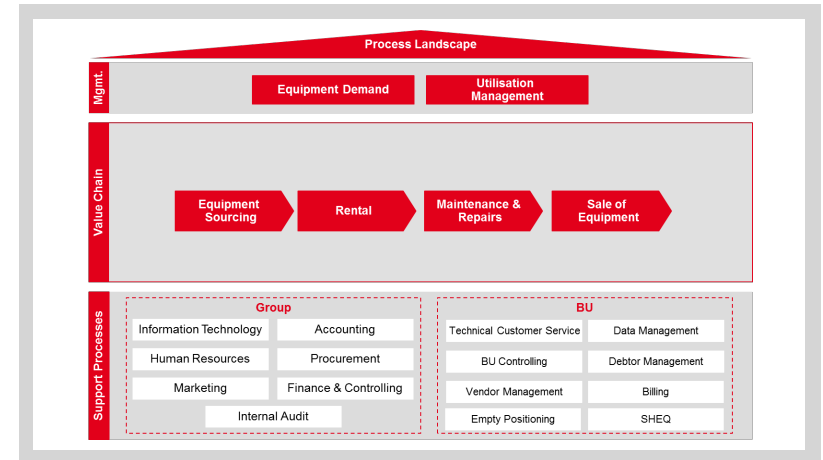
Process Landscape

Mgmt.

Equipment Demand

Utilisation Management

Value Chain

Equipment Sourcing

Rental

Maintenance & Repairs

Sale of Equipment

Support Processes

Group

Information Technology

Accounting

Human Resources

Procurement

Marketing

Finance & Controlling

Internal Audit

BU

Technical Customer Service

Data Management

BU Controlling

Debtor Management

Vendor Management

Billing

Empty Positioning

SHEQ